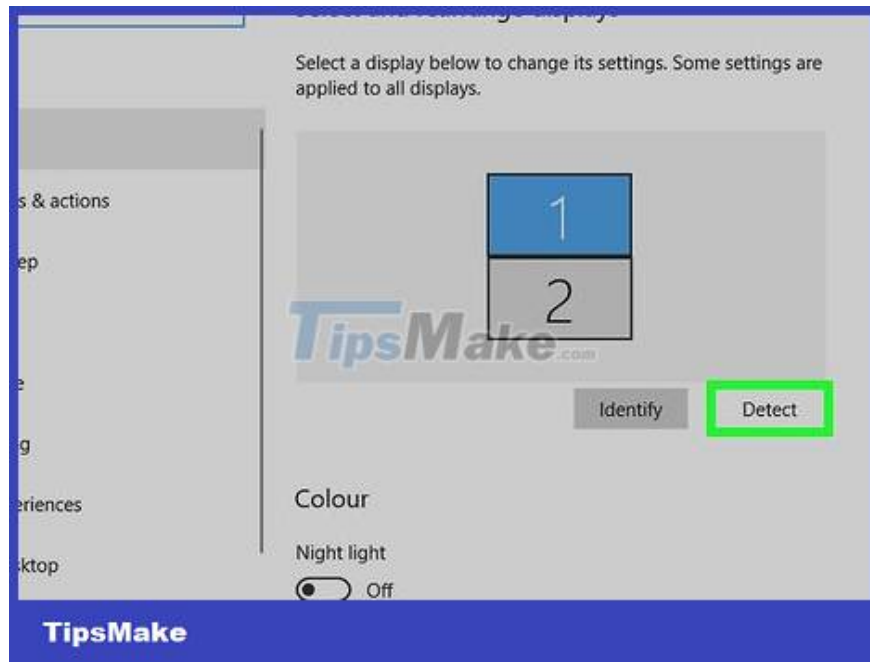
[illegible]

Select a display below to change its settings. Some settings are applied to all displays.

s & actions

ep

e

g

eriences

ktop

1

2

TipsMake.com

Identify

Detect

Colour

Night light

Off

TipsMake